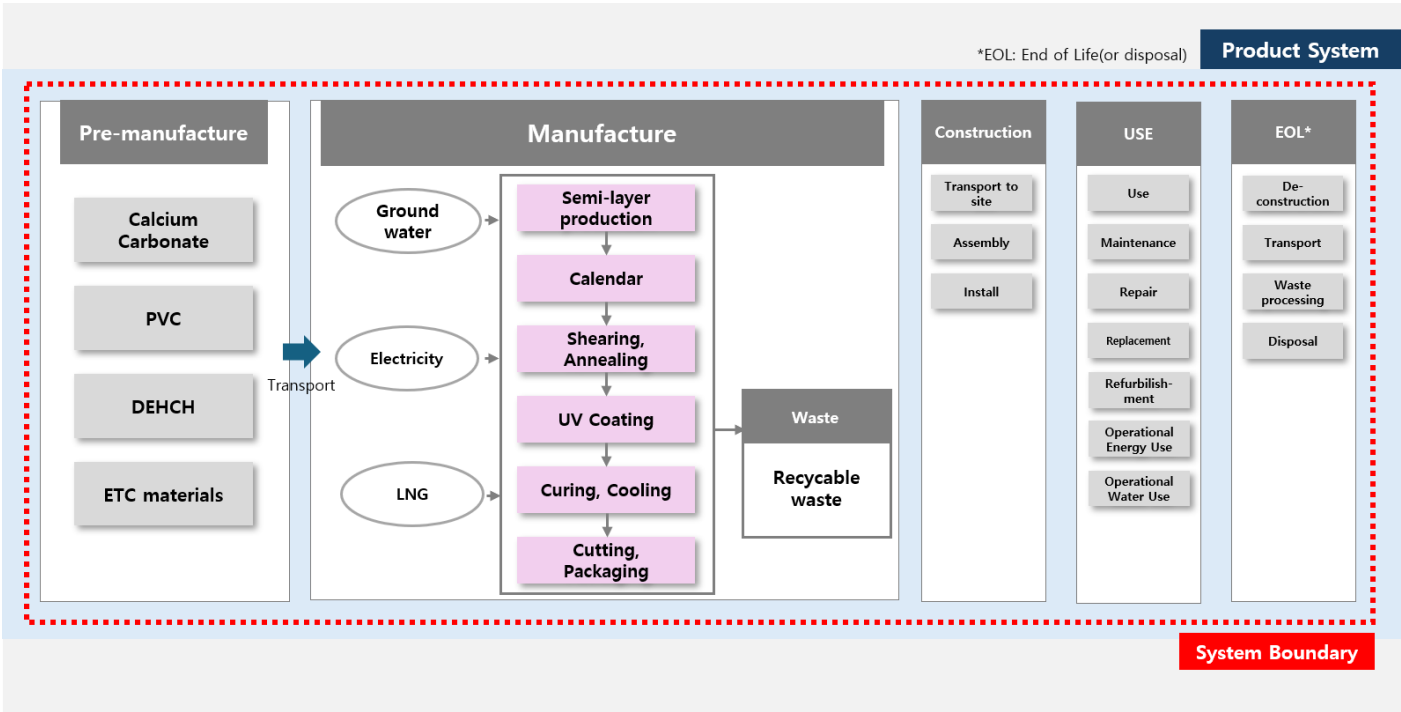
*EOL: End of Life(or disposal)

Product System

Pre-manufacture

Calcium Carbonate

PVC

DEHCH

ETC materials

Transport

Manufacture

Ground water

Electricity

LNG

Semi-layer production

Calendar

Shearing, Annealing

UV Coating

Curing, Cooling

Cutting, Packaging

Waste

Recycable waste

Construction

Transport to site

Assembly

Install

USE

Use

Maintenance

Repair

Replacement

Refurbishment

Operational Energy Use

Operational Water Use

EOL*

Deconstruction

Transport

Waste processing

Disposal

System Boundary